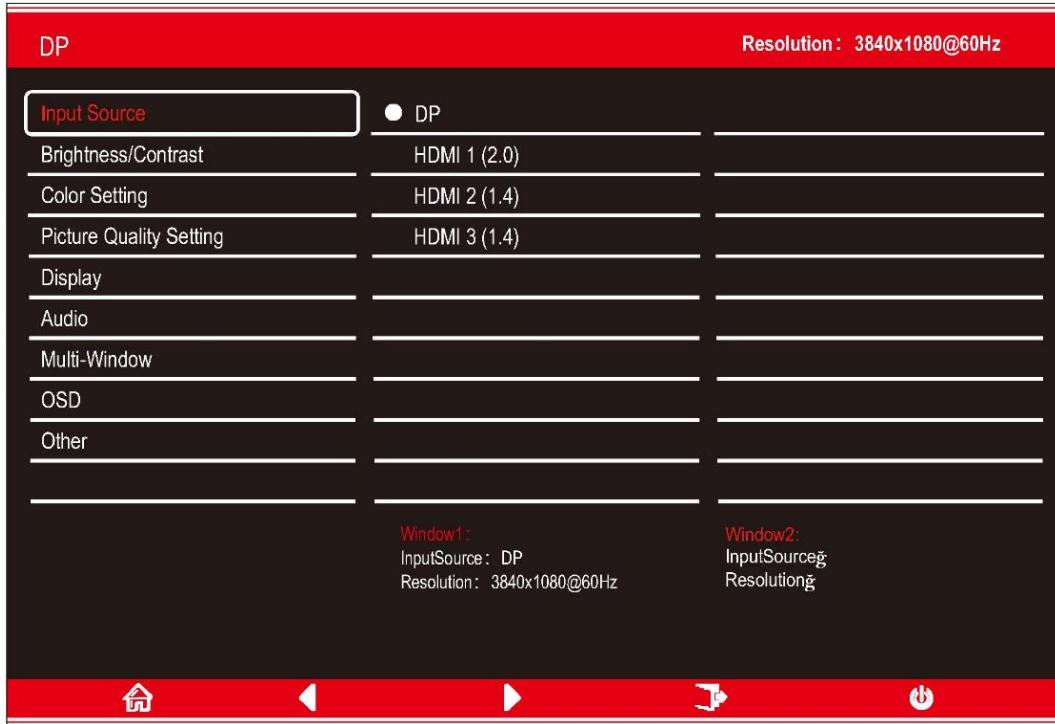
DP

Resolution : 3840x1080@60Hz

Input Source
Brightness/Contrast
Color Setting
Picture Quality Setting
Display
Audio
Multi-Window
OSD
Other

DP
HDMI 1 (2.0)
HDMI 2 (1.4)
HDMI 3 (1.4)

Window1 :
InputSource : DP
Resolution : 3840x1080@60Hz

Window2:
InputSourceğ
Resolutionğ